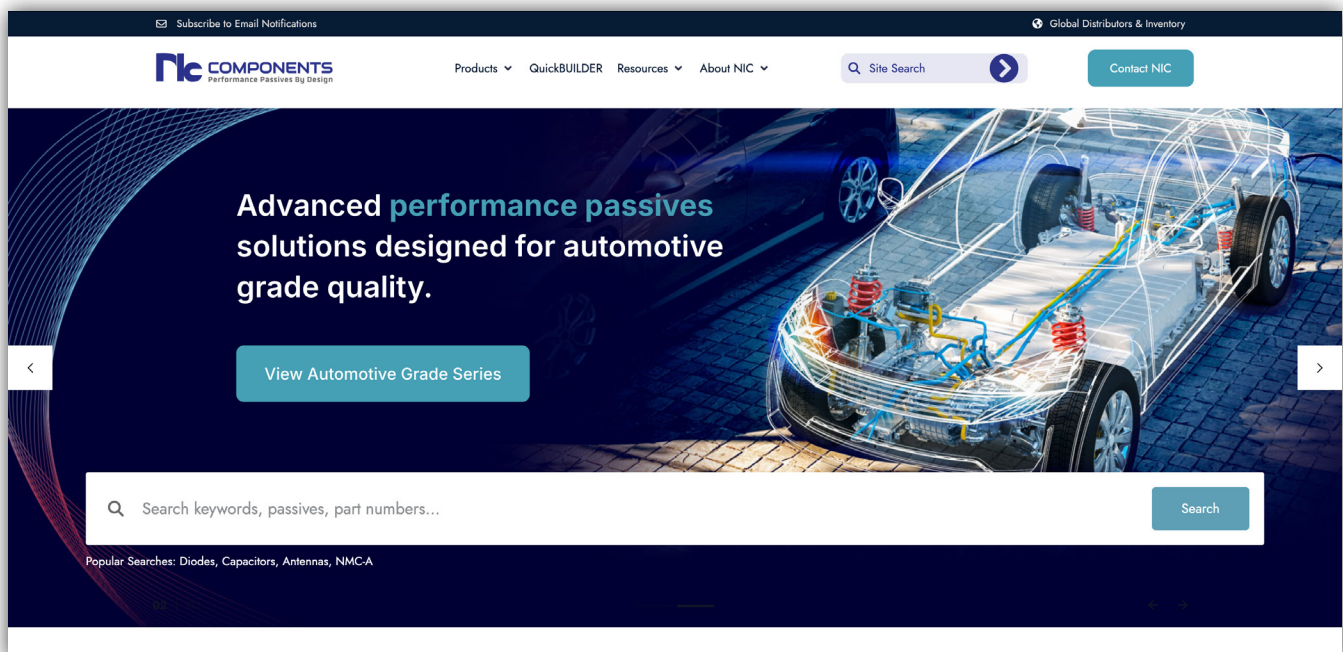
Subscribe to Email Notifications

Global Distributors & Inventory

nc COMPONENTS
Performance Passives By Design

Products QuickBUILDER Resources About NIC

Site Search

Contact NIC

Advanced performance passives solutions designed for automotive grade quality.

View Automotive Grade Series

Search keywords, passives, part numbers...

Search

Popular Searches: Diodes, Capacitors, Antennas, NMC-A